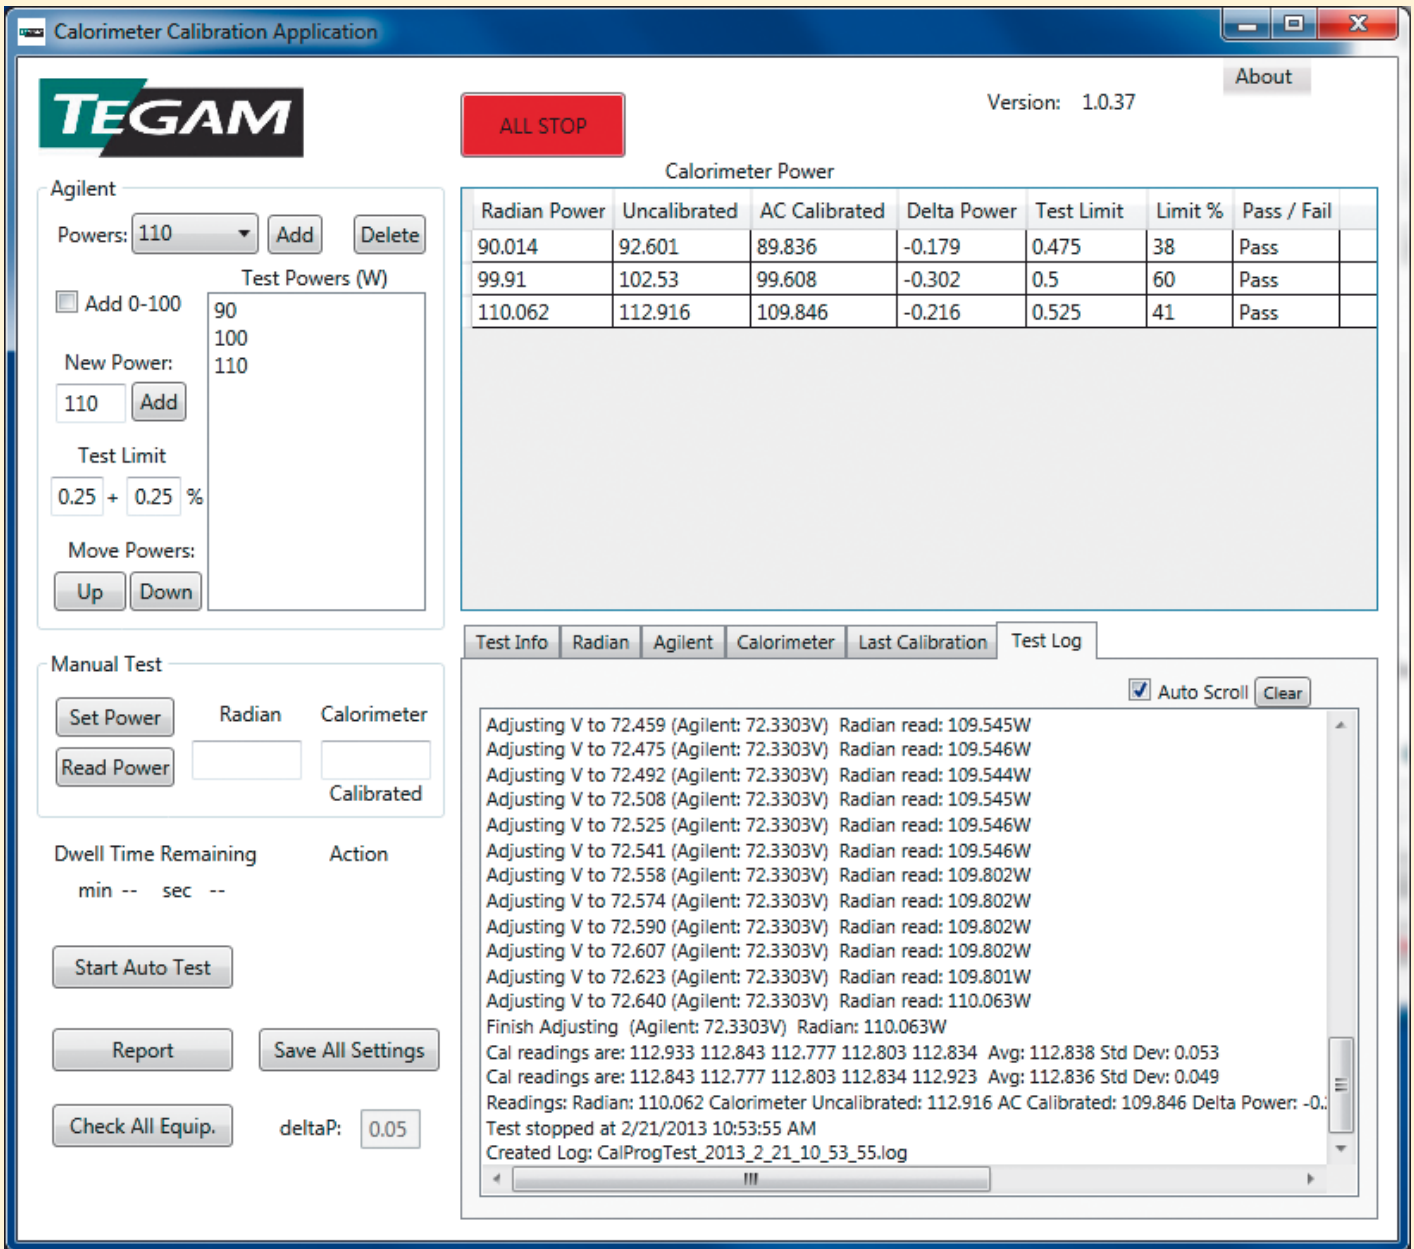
Calorimeter Calibration Application

TEGAM

ALL STOP

Version: 1.0.37

About

Agilent

Powers: 110 Add Delete

Test Powers (W)

Add 0-100

90
100
110

New Power:

110 Add

Test Limit

0.25 + 0.25 %

Move Powers:

Up Down

Calorimeter Power

| Radian Power | Uncalibrated | AC Calibrated | Delta Power | Test Limit | Limit % | Pass / Fail |
|---|---|---|---|---|---|---|
| 90.014 | 92.601 | 89.836 | -0.179 | 0.475 | 38 | Pass |
| 99.91 | 102.53 | 99.608 | -0.302 | 0.5 | 60 | Pass |
| 110.062 | 112.916 | 109.846 | -0.216 | 0.525 | 41 | Pass |

Manual Test

Set Power

Read Power

Radian

Calorimeter

Calibrated

Dwell Time Remaining

min -- sec --

Action

Start Auto Test

Report

Save All Settings

Check All Equip.

deltaP: 0.05

Test Info Radian Agilent Calorimeter Last Calibration Test Log

Auto Scroll Clear

Adjusting V to 72.459 (Agilent: 72.3303V) Radian read: 109.545W
Adjusting V to 72.475 (Agilent: 72.3303V) Radian read: 109.546W
Adjusting V to 72.492 (Agilent: 72.3303V) Radian read: 109.544W
Adjusting V to 72.508 (Agilent: 72.3303V) Radian read: 109.545W
Adjusting V to 72.525 (Agilent: 72.3303V) Radian read: 109.546W
Adjusting V to 72.541 (Agilent: 72.3303V) Radian read: 109.546W
Adjusting V to 72.558 (Agilent: 72.3303V) Radian read: 109.802W
Adjusting V to 72.574 (Agilent: 72.3303V) Radian read: 109.802W
Adjusting V to 72.590 (Agilent: 72.3303V) Radian read: 109.802W
Adjusting V to 72.607 (Agilent: 72.3303V) Radian read: 109.802W
Adjusting V to 72.623 (Agilent: 72.3303V) Radian read: 109.801W
Adjusting V to 72.640 (Agilent: 72.3303V) Radian read: 110.063W
Finish Adjusting (Agilent: 72.3303V) Radian: 110.063W
Cal readings are: 112.933 112.843 112.777 112.803 112.834 Avg: 112.838 Std Dev: 0.053
Cal readings are: 112.843 112.777 112.803 112.834 112.923 Avg: 112.836 Std Dev: 0.049
Readings: Radian: 110.062 Calorimeter Uncalibrated: 112.916 AC Calibrated: 109.846 Delta Power: -0.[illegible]
Test stopped at 2/21/2013 10:53:55 AM
Created Log: CalProgTest_2013_2_21_10_53_55.log